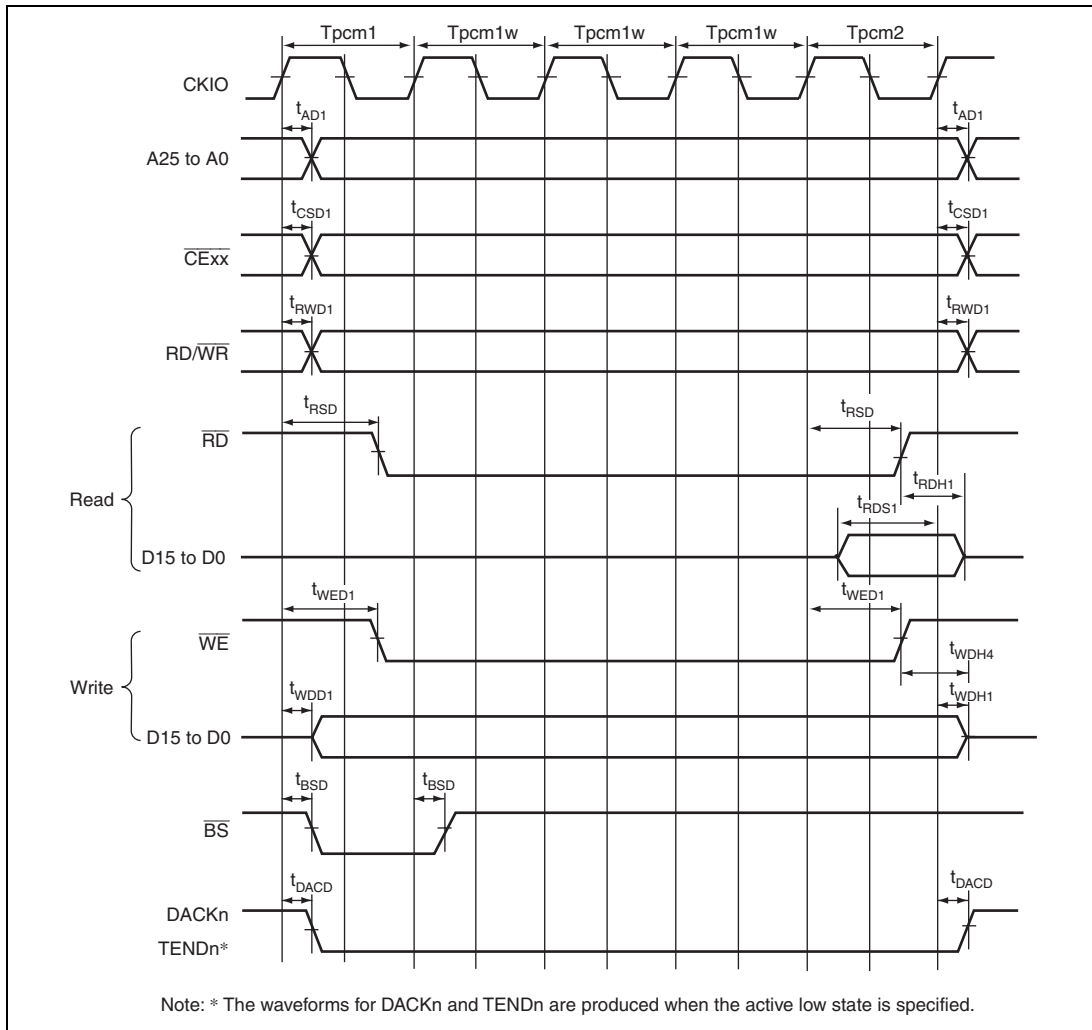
Tpcm1 Tpcm1w Tpcm1w Tpcm1w Tpcm2

CKIO

$t_{AD1}$ $t_{AD1}$

A25 to A0

$t_{CSD1}$ $t_{CSD1}$

$\overline{CExx}$

$t_{RWD1}$ $t_{RWD1}$

RD/$\overline{WR}$

$t_{RSD}$ $t_{RSD}$

$\overline{RD}$

$t_{RDH1}$

Read

$t_{RDS1}$

D15 to D0

$t_{WED1}$ $t_{WED1}$

$\overline{WE}$

$t_{WDH4}$

Write

$t_{WDD1}$ $t_{WDH1}$

D15 to D0

$t_{BSD}$ $t_{BSD}$

$\overline{BS}$

$t_{DACD}$ $t_{DACD}$

DACKn

TENDn*

Note: * The waveforms for DACKn and TENDn are produced when the active low state is specified.